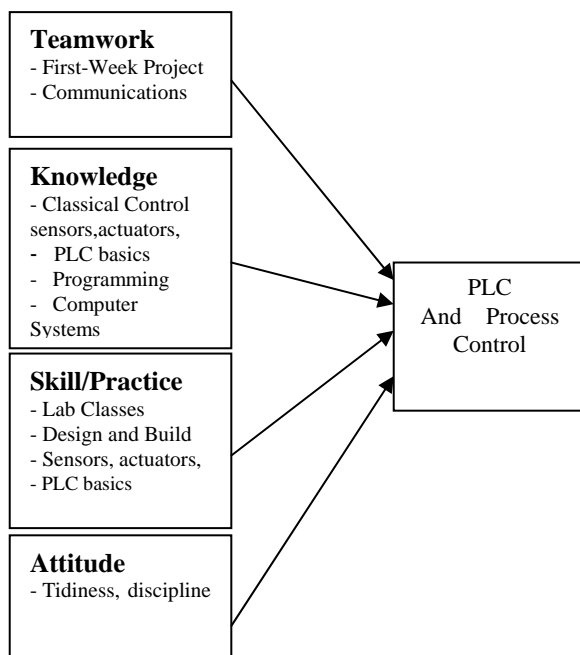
**Teamwork**
- First-Week Project
- Communications

**Knowledge**
- Classical Control sensors,actuators,
- PLC basics
- Programming
- Computer Systems

**Skill/Practice**
- Lab Classes
- Design and Build
- Sensors, actuators,
- PLC basics

**Attitude**
- Tidiness, discipline

PLC And Process Control